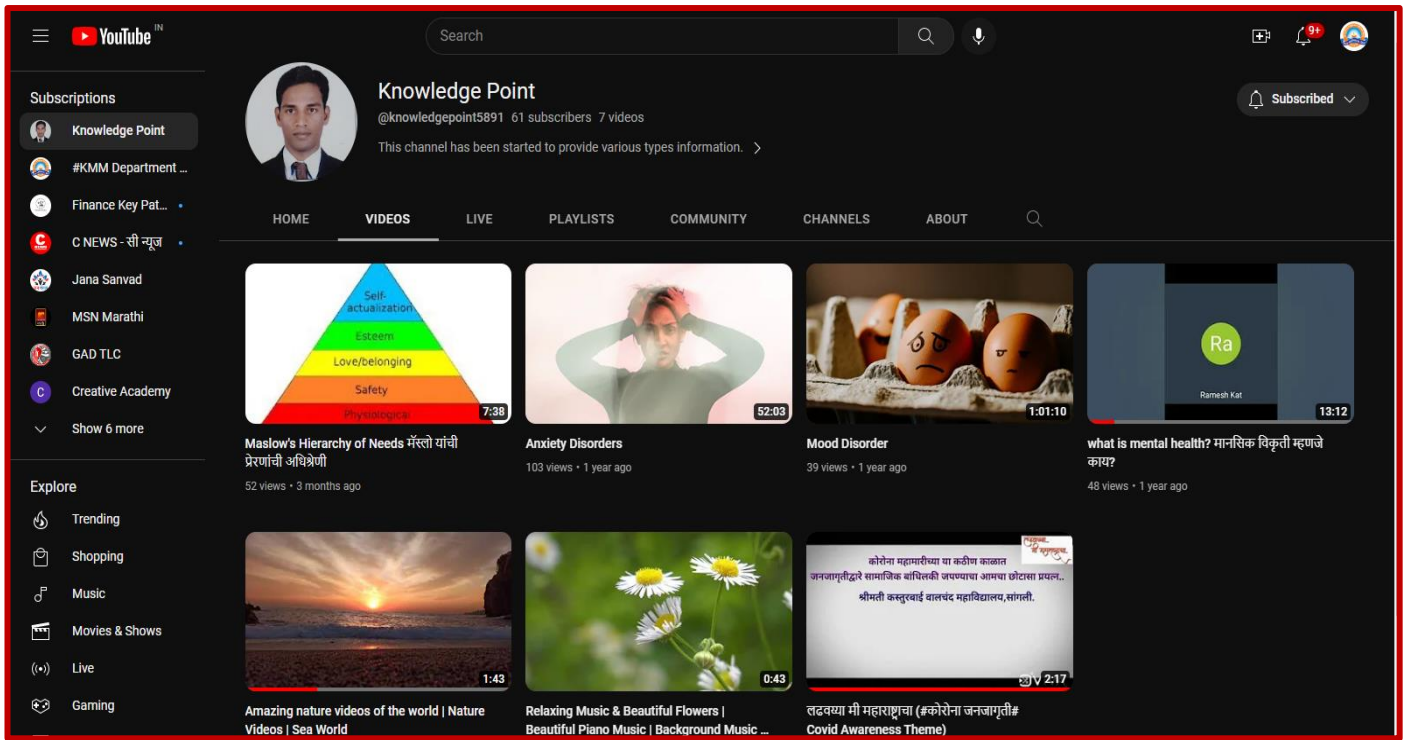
YouTube IN

Search

9+

Subscriptions

Knowledge Point

#KMM Department ...

Finance Key Pat...

C NEWS - सी न्यूज

Jana Sanvad

MSN Marathi

GAD TLC

Creative Academy

Show 6 more

Explore

Trending

Shopping

Music

Movies & Shows

Live

Gaming

Knowledge Point

@knowledgepoint5891 61 subscribers 7 videos

This channel has been started to provide various types information.

Subscribed

HOME VIDEOS LIVE PLAYLISTS COMMUNITY CHANNELS ABOUT

Self-actualization
Esteem
Love/belonging
Safety
Physiological
7:38
Maslow's Hierarchy of Needs मॅस्लो यांची प्रेरणांची अधिश्रेणी
52 views • 3 months ago

52:03
Anxiety Disorders
103 views • 1 year ago

1:01:10
Mood Disorder
39 views • 1 year ago

Ra
Ramesh Kat
13:12
what is mental health? मानसिक विकृती म्हणजे काय?
48 views • 1 year ago

1:43
Amazing nature videos of the world | Nature Videos | Sea World

0:43
Relaxing Music & Beautiful Flowers | Beautiful Piano Music | Background Music ...

कोरोना महामारीच्या या कठीण काळात जनजागृतीद्वारे सामाजिक बांधिलकी जपण्याचा आमचा छोटासा प्रयत्न..
श्रीमती कस्तुरबाई वालचंद महाविद्यालय,सांगली.
2:17
लढवय्या मी महाराष्ट्राचा (#कोरोना जनजागृती# Covid Awareness Theme)